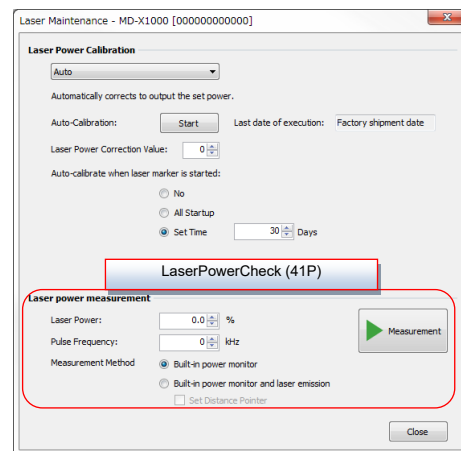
Laser Maintenance - MD-X1000 [000000000000]

Laser Power Calibration

Auto

Automatically corrects to output the set power.

Auto-Calibration: Start Last date of execution: Factory shipment date

Laser Power Correction Value: 0

Auto-calibrate when laser marker is started:

No

All Startup

Set Time 30 Days

LaserPowerCheck (41P)

Laser power measurement

Laser Power: 0.0 %

Pulse Frequency: 0 kHz

Measurement Method

Built-in power monitor

Built-in power monitor and laser emission

Set Distance Pointer

Measurement

Close